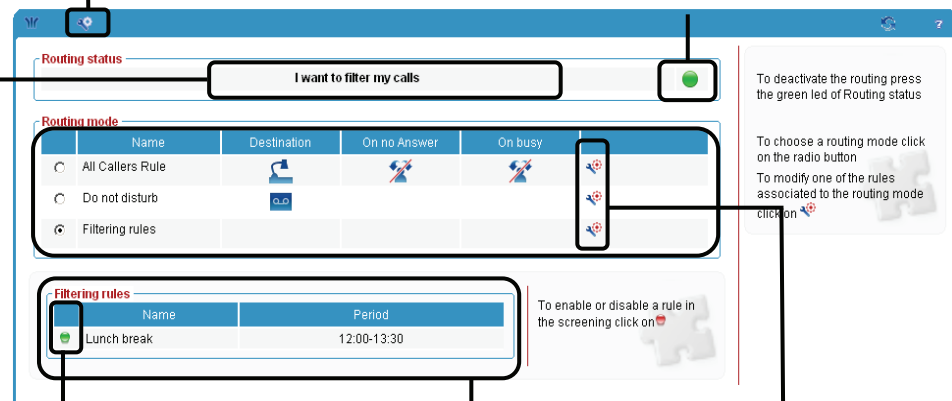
Routing status

I want to filter my calls

To deactivate the routing press the green led of Routing status

Routing mode

| | Name | Destination | On no Answer | On busy | |
|---|---|---|---|---|---|
| ○ | All Callers Rule | | | | |
| ○ | Do not disturb | | | | |
| ⊙ | Filtering rules | | | | |

To choose a routing mode click on the radio button

To modify one of the rules associated to the routing mode click on

Filtering rules

| | Name | Period |
|---|---|---|
| | Lunch break | 12:00-13:30 |

To enable or disable a rule in the screening click on